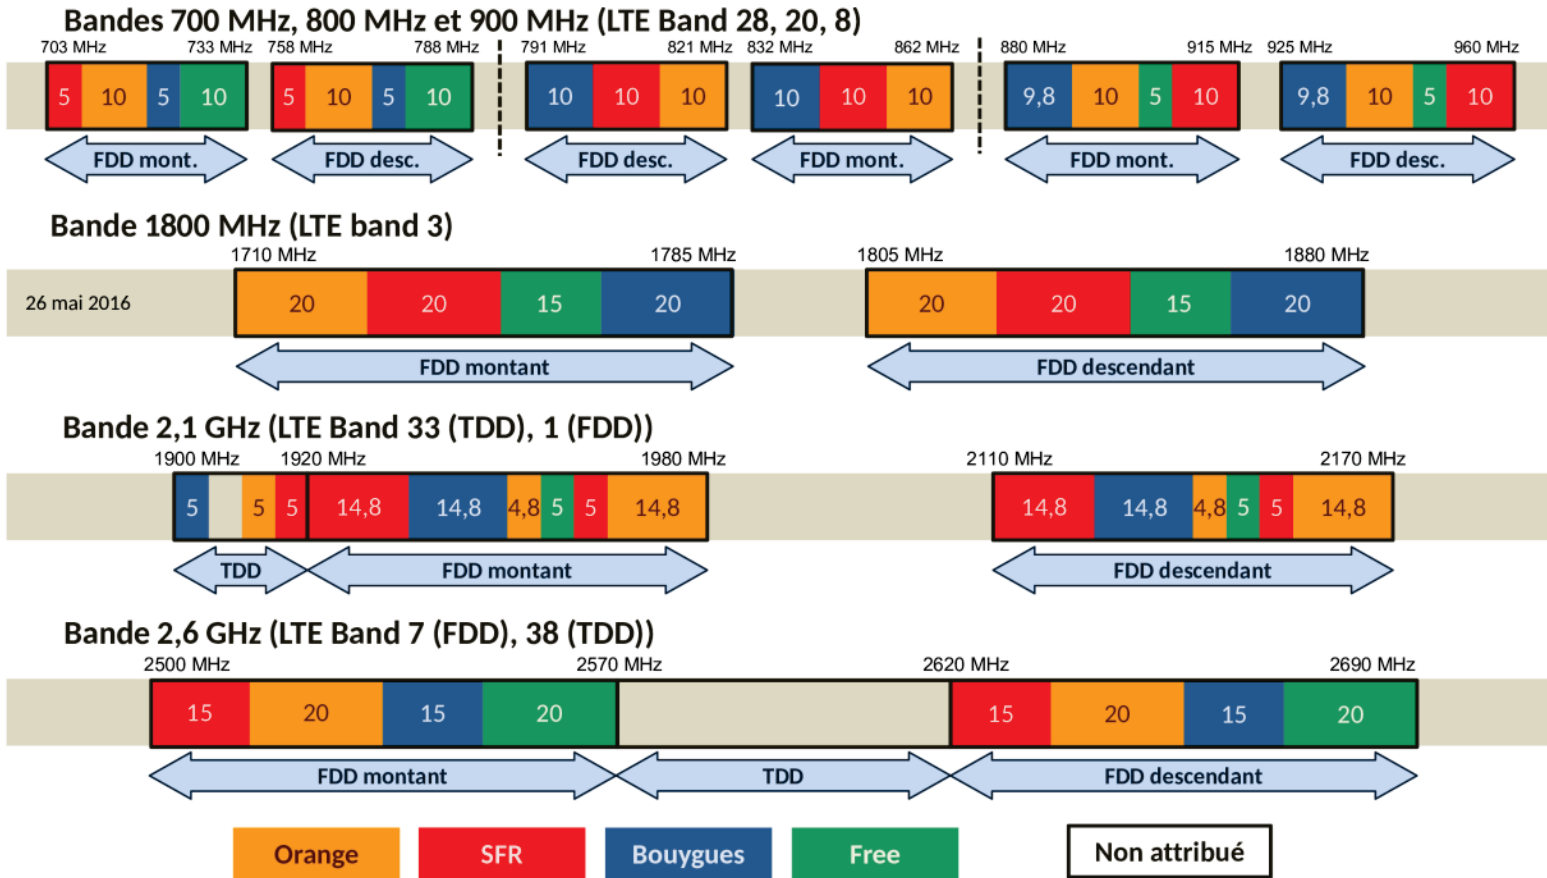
Bandes 700 MHz, 800 MHz et 900 MHz (LTE Band 28, 20, 8)

703 MHz 733 MHz 758 MHz 788 MHz 791 MHz 821 MHz 832 MHz 862 MHz 880 MHz 915 MHz 925 MHz 960 MHz

5 10 5 10 | 5 10 5 10 | 10 10 10 | 10 10 10 | 9,8 10 5 10 | 9,8 10 5 10

FDD mont. FDD desc. FDD desc. FDD mont. FDD mont. FDD desc.

Bande 1800 MHz (LTE band 3)

1710 MHz 1785 MHz 1805 MHz 1880 MHz

26 mai 2016

20 20 15 20 | 20 20 15 20

FDD montant FDD descendant

Bande 2,1 GHz (LTE Band 33 (TDD), 1 (FDD))

1900 MHz 1920 MHz 1980 MHz 2110 MHz 2170 MHz

5 5 5 14,8 14,8 4,8 5 5 14,8 | 14,8 14,8 4,8 5 5 14,8

TDD FDD montant FDD descendant

Bande 2,6 GHz (LTE Band 7 (FDD), 38 (TDD))

2500 MHz 2570 MHz 2620 MHz 2690 MHz

15 20 15 20 | 15 20 15 20

FDD montant TDD FDD descendant

Orange SFR Bouygues Free Non attribué